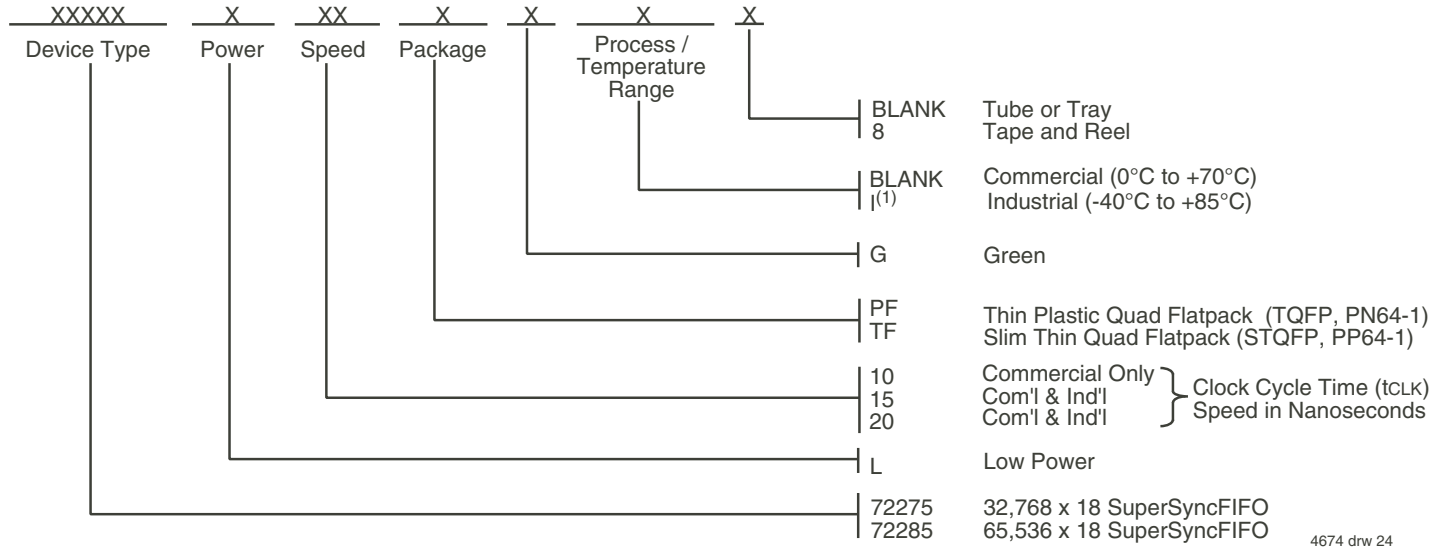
XXXXX X XX X X X X

Device Type Power Speed Package Process / Temperature Range

BLANK Tube or Tray
8 Tape and Reel

BLANK Commercial (0°C to +70°C)
I$^{(1)}$ Industrial (-40°C to +85°C)

G Green

PF Thin Plastic Quad Flatpack (TQFP, PN64-1)
TF Slim Thin Quad Flatpack (STQFP, PP64-1)

10 Commercial Only
15 Com'l & Ind'l
20 Com'l & Ind'l
Clock Cycle Time (tCLK) Speed in Nanoseconds

L Low Power

72275 32,768 x 18 SuperSyncFIFO
72285 65,536 x 18 SuperSyncFIFO

4674 drw 24